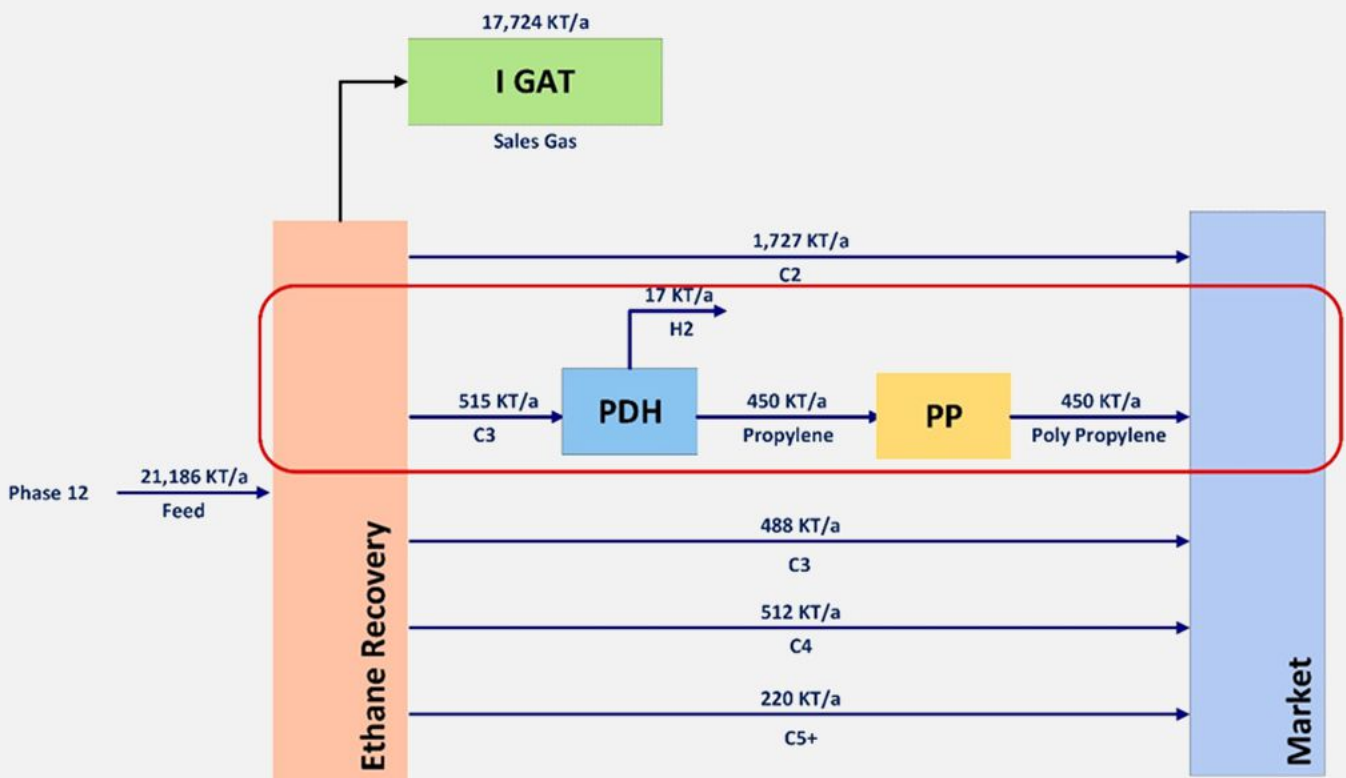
17,724 KT/a
I GAT
Sales Gas

1,727 KT/a
C2

17 KT/a
H2

515 KT/a
C3
PDH
450 KT/a
Propylene
PP
450 KT/a
Poly Propylene

Phase 12
21,186 KT/a
Feed

488 KT/a
C3

512 KT/a
C4

220 KT/a
C5+

Ethane Recovery

Market